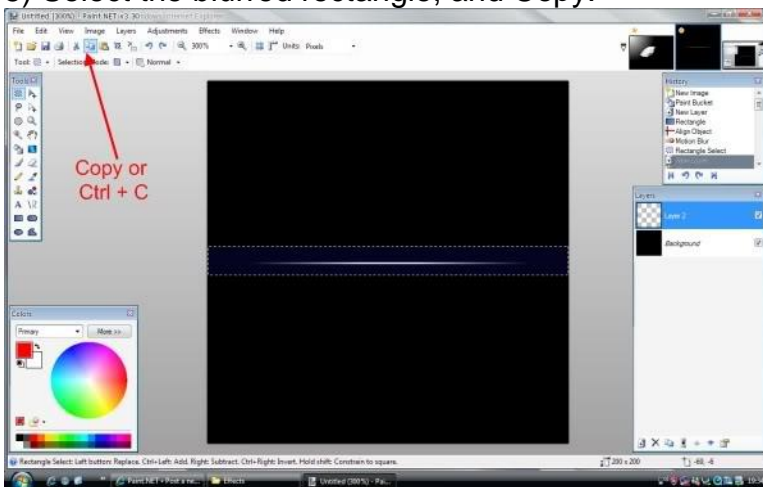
Untitled (300%) - Paint.NET v3.30

File Edit View Image Layers Adjustments Effects Window Help

300% Units: Pixels

Tool: Selection Mode: Normal

Tools

Copy or Ctrl + C

History
New Image
Paint Bucket
New Layer
Rectangle
Align Object
Motion Blur
Rectangle Select
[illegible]

Layers
Layer 2
Background

Colors
Primary More >>

Rectangle Select: Left button: Replace. Ctrl+Left: Add. Right: Subtract. Ctrl+Right: Invert. Hold shift: Constrain to square.

200 x 200

Paint.NET - Post a ne...
Effects
Untitled (300%) - Pa...